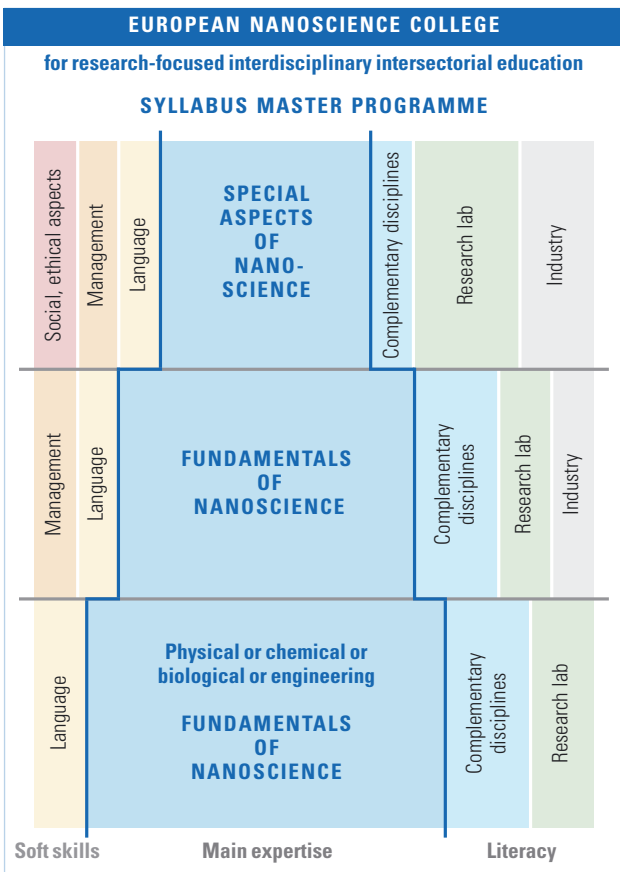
EUROPEAN NANOSCIENCE COLLEGE

for research-focused interdisciplinary intersectorial education

SYLLABUS MASTER PROGRAMME

Social, ethical aspects

Management

Language

SPECIAL ASPECTS OF NANO-SCIENCE

Complementary disciplines

Research lab

Industry

Management

Language

FUNDAMENTALS OF NANOSCIENCE

Complementary disciplines

Research lab

Industry

Language

Physical or chemical or biological or engineering

FUNDAMENTALS OF NANOSCIENCE

Complementary disciplines

Research lab

Soft skills

Main expertise

Literacy